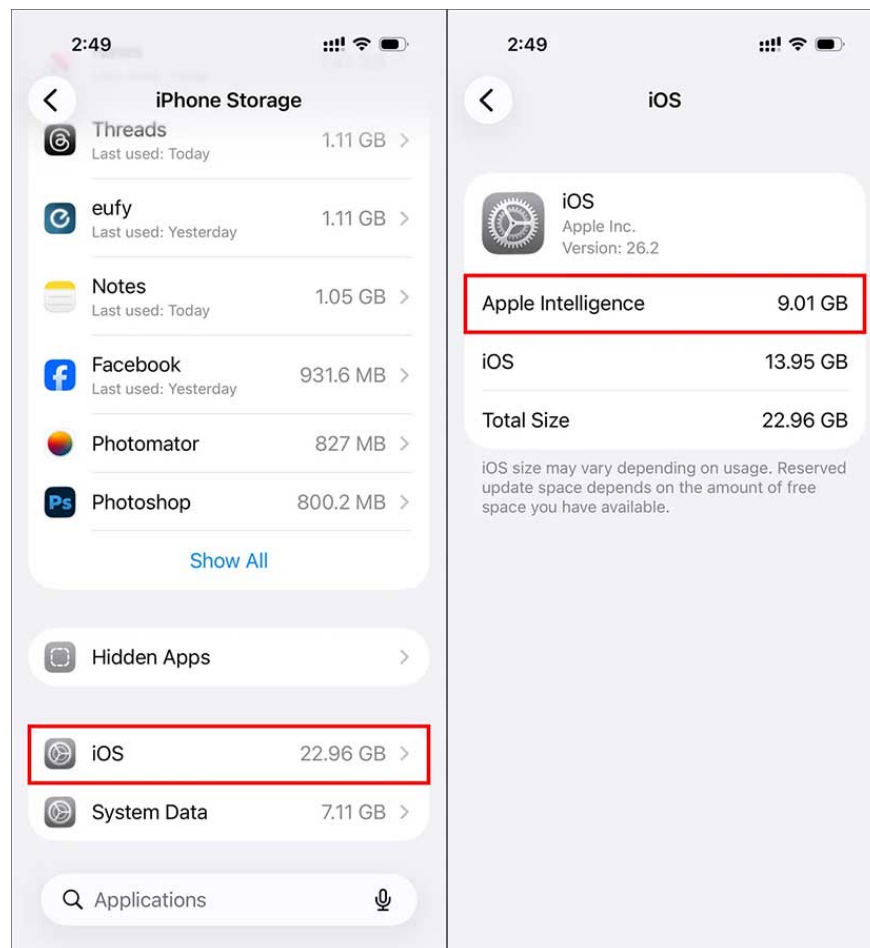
2:49

iPhone Storage

Threads
Last used: Today
1.11 GB

eufy
Last used: Yesterday
1.11 GB

Notes
Last used: Today
1.05 GB

Facebook
Last used: Yesterday
931.6 MB

Photomator
827 MB

Photoshop
800.2 MB

Show All

Hidden Apps

iOS
22.96 GB

System Data
7.11 GB

Applications

2:49

iOS

iOS
Apple Inc.
Version: 26.2

| | |
|---|---|
| Apple Intelligence | 9.01 GB |
| iOS | 13.95 GB |
| Total Size | 22.96 GB |

iOS size may vary depending on usage. Reserved update space depends on the amount of free space you have available.